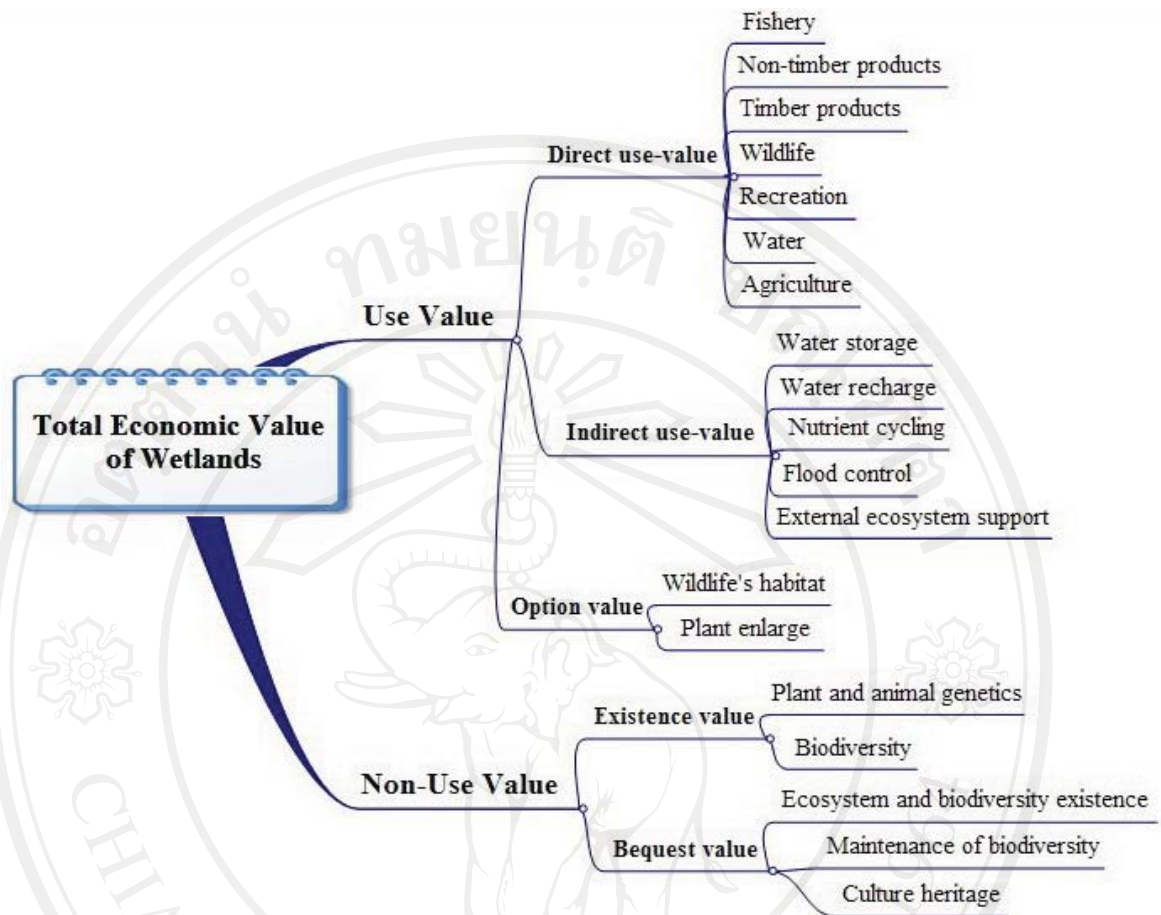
Total Economic Value of Wetlands

Use Value

Direct use-value

Fishery

Non-timber products

Timber products

Wildlife

Recreation

Water

Agriculture

Indirect use-value

Water storage

Water recharge

Nutrient cycling

Flood control

External ecosystem support

Option value

Wildlife's habitat

Plant enlarge

Non-Use Value

Existence value

Plant and animal genetics

Biodiversity

Bequest value

Ecosystem and biodiversity existence

Maintenance of biodiversity

Culture heritage